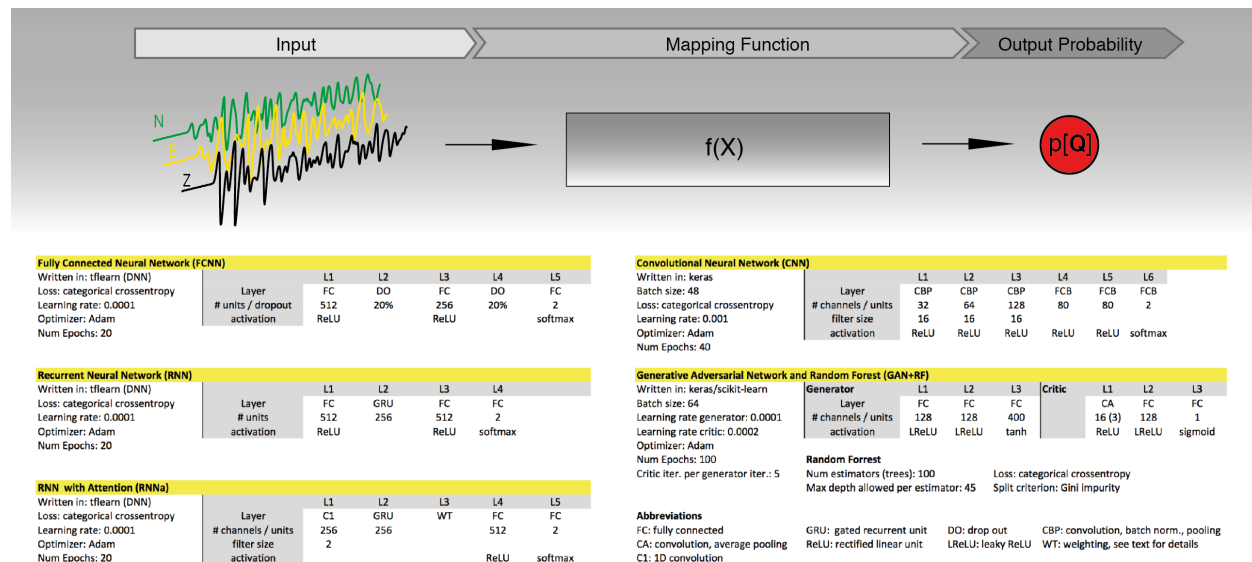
Input

Mapping Function

Output Probability

N

E

Z

f(X)

p[**Q**]

**Fully Connected Neural Network (FCNN)**

Written in: tflearn (DNN)
Loss: categorical crossentropy
Learning rate: 0.0001
Optimizer: Adam
Num Epochs: 20

| Layer | L1 | L2 | L3 | L4 | L5 |
|---|---|---|---|---|---|
| # units / dropout | FC | DO | FC | DO | FC |
| | 512 | 20% | 256 | 20% | 2 |
| activation | ReLU | | ReLU | | softmax |

**Recurrent Neural Network (RNN)**

Written in: tflearn (DNN)
Loss: categorical crossentropy
Learning rate: 0.0001
Optimizer: Adam
Num Epochs: 20

| Layer | L1 | L2 | L3 | L4 |
|---|---|---|---|---|
| | FC | GRU | FC | FC |
| # units | 512 | 256 | 512 | 2 |
| activation | ReLU | | ReLU | softmax |

**RNN with Attention (RNNa)**

Written in: tflearn (DNN)
Loss: categorical crossentropy
Learning rate: 0.0001
Optimizer: Adam
Num Epochs: 20

| Layer | L1 | L2 | L3 | L4 | L5 |
|---|---|---|---|---|---|
| | C1 | GRU | WT | FC | FC |
| # channels / units | 256 | 256 | | 512 | 2 |
| filter size | 2 | | | | |
| activation | | | | ReLU | softmax |

**Convolutional Neural Network (CNN)**

Written in: keras
Batch size: 48
Loss: categorical crossentropy
Learning rate: 0.001
Optimizer: Adam
Num Epochs: 40

| Layer | L1 | L2 | L3 | L4 | L5 | L6 |
|---|---|---|---|---|---|---|
| | CBP | CBP | CBP | FCB | FCB | FCB |
| # channels / units | 32 | 64 | 128 | 80 | 80 | 2 |
| filter size | 16 | 16 | 16 | | | |
| activation | ReLU | ReLU | ReLU | ReLU | ReLU | softmax |

**Generative Adversarial Network and Random Forest (GAN+RF)**

Written in: keras/scikit-learn
Batch size: 64
Learning rate generator: 0.0001
Learning rate critic: 0.0002
Optimizer: Adam
Num Epochs: 100
Critic iter. per generator iter.: 5

| **Generator** | L1 | L2 | L3 | **Critic** | L1 | L2 | L3 |
|---|---|---|---|---|---|---|---|
| Layer | FC | FC | FC | | CA | FC | FC |
| # channels / units | 128 | 128 | 400 | | 16 (3) | 128 | 1 |
| activation | LReLU | LReLU | tanh | | ReLU | LReLU | sigmoid |

**Random Forrest**
Num estimators (trees): 100
Max depth allowed per estimator: 45
Loss: categorical crossentropy
Split criterion: Gini impurity

**Abbreviations**
FC: fully connected
CA: convolution, average pooling
C1: 1D convolution
GRU: gated recurrent unit
ReLU: rectified linear unit
DO: drop out
LReLU: leaky ReLU
CBP: convolution, batch norm., pooling
WT: weighting, see text for details